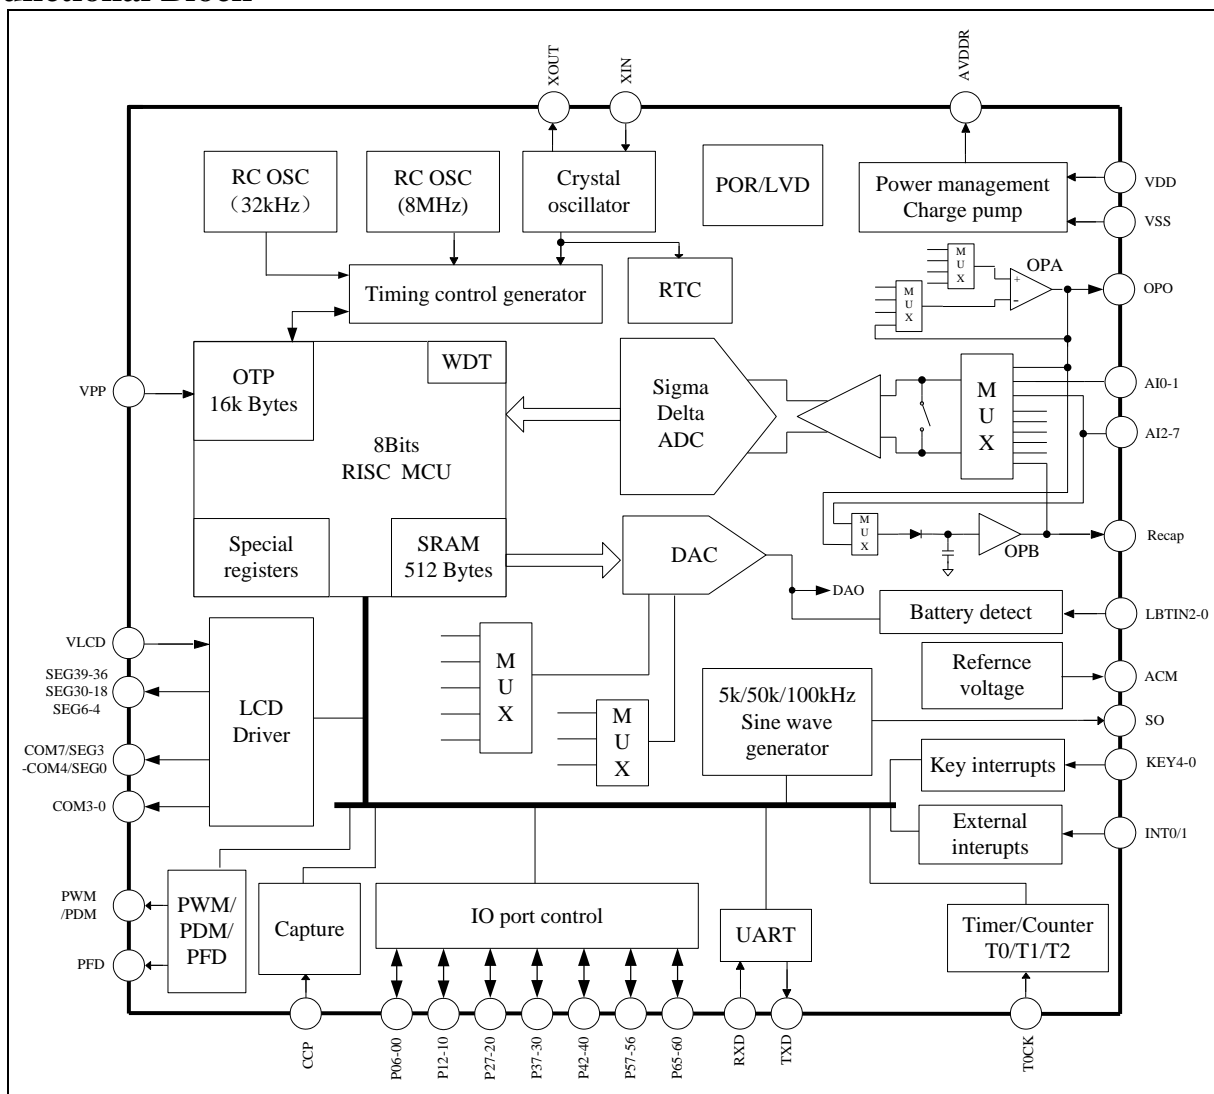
unctional Block

XOUT
XIN
AVDDR

RC OSC
（32kHz）

RC OSC
(8MHz)

Crystal
oscillator

POR/LVD

Power management
Charge pump

VDD
VSS

M
U
X

OPA
+
-

M
U
X

OPO

Timing control generator

RTC

VPP

OTP
16k Bytes

WDT

8Bits
RISC MCU

Sigma
Delta
ADC

M
U
X

AI0-1
AI2-7

M
U
X

OPB

Recap

Special
registers

SRAM
512 Bytes

DAC

DAO

Battery detect

LBTIN2-0

VLCD

SEG39-36
SEG30-18
SEG6-4

LCD
Driver

M
U
X

M
U
X

Refernce
voltage

ACM

5k/50k/100kHz
Sine wave
generator

SO

COM7/SEG3
-COM4/SEG0

Key interrupts

KEY4-0

COM3-0

External
interupts

INT0/1

PWM
/PDM

PWM/
PDM/
PFD

Capture

IO port control

UART

Timer/Counter
T0/T1/T2

PFD

CCP
P06-00
P12-10
P27-20
P37-30
P42-40
P57-56
P65-60
RXD
TXD
T0CK